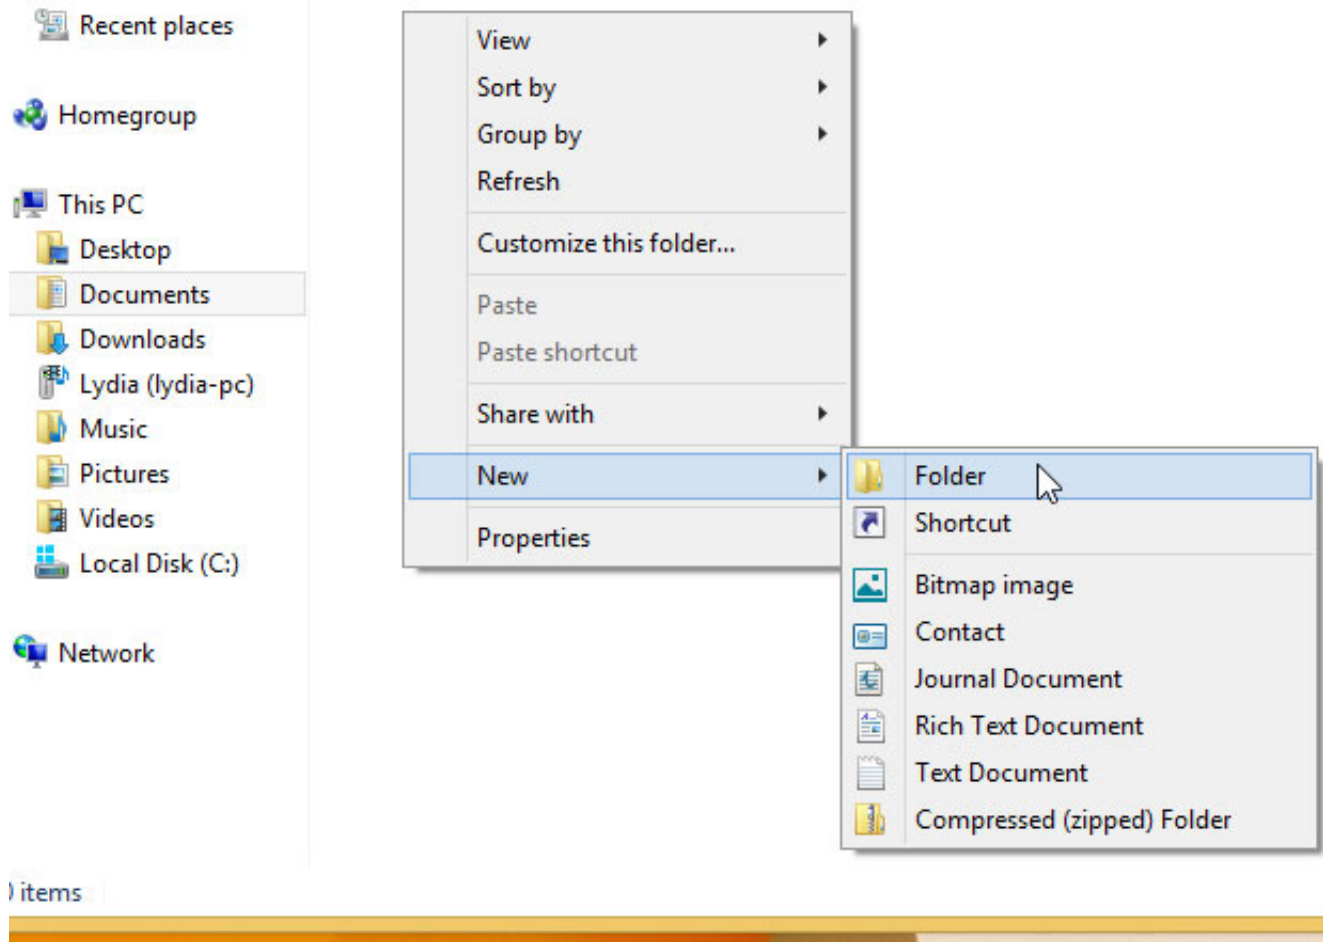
Recent places

Homegroup

This PC
Desktop
Documents
Downloads
Lydia (lydia-pc)
Music
Pictures
Videos
Local Disk (C:)

Network

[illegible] items

View
Sort by
Group by
Refresh
Customize this folder...
Paste
Paste shortcut
Share with
New
Properties

Folder
Shortcut
Bitmap image
Contact
Journal Document
Rich Text Document
Text Document
Compressed (zipped) Folder